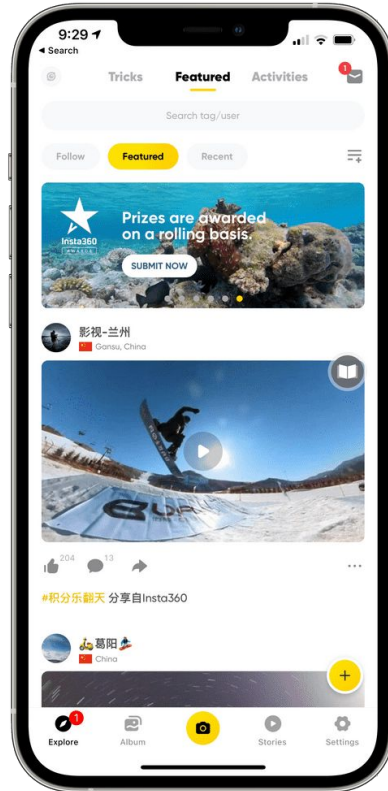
9:29
◀ Search

Tricks Featured Activities
1

Search tag/user

Follow Featured Recent

Insta360 AWARDS
Prizes are awarded on a rolling basis.
SUBMIT NOW

影视-兰州
Gansu, China

204 13

#积分乐翻天 分享自Insta360

🛵葛阳🏂
China

1
Explore Album Stories Settings